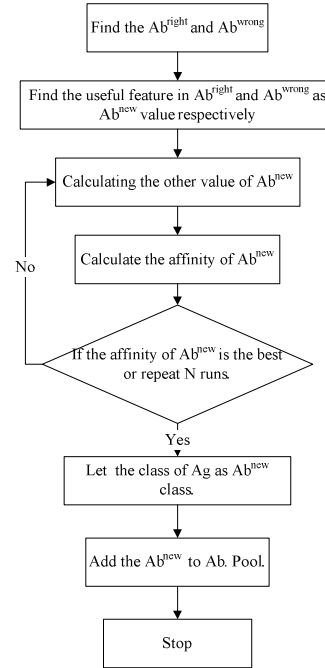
Find the Ab$^{right}$ and Ab$^{wrong}$

Find the useful feature in Ab$^{right}$ and Ab$^{wrong}$ as Ab$^{new}$ value respectively

Calculating the other value of Ab$^{new}$

Calculate the affinity of Ab$^{new}$

No

If the affinity of Ab$^{new}$ is the best or repeat N runs.

Yes

Let the class of Ag as Ab$^{new}$ class.

Add the Ab$^{new}$ to Ab. Pool.

Stop